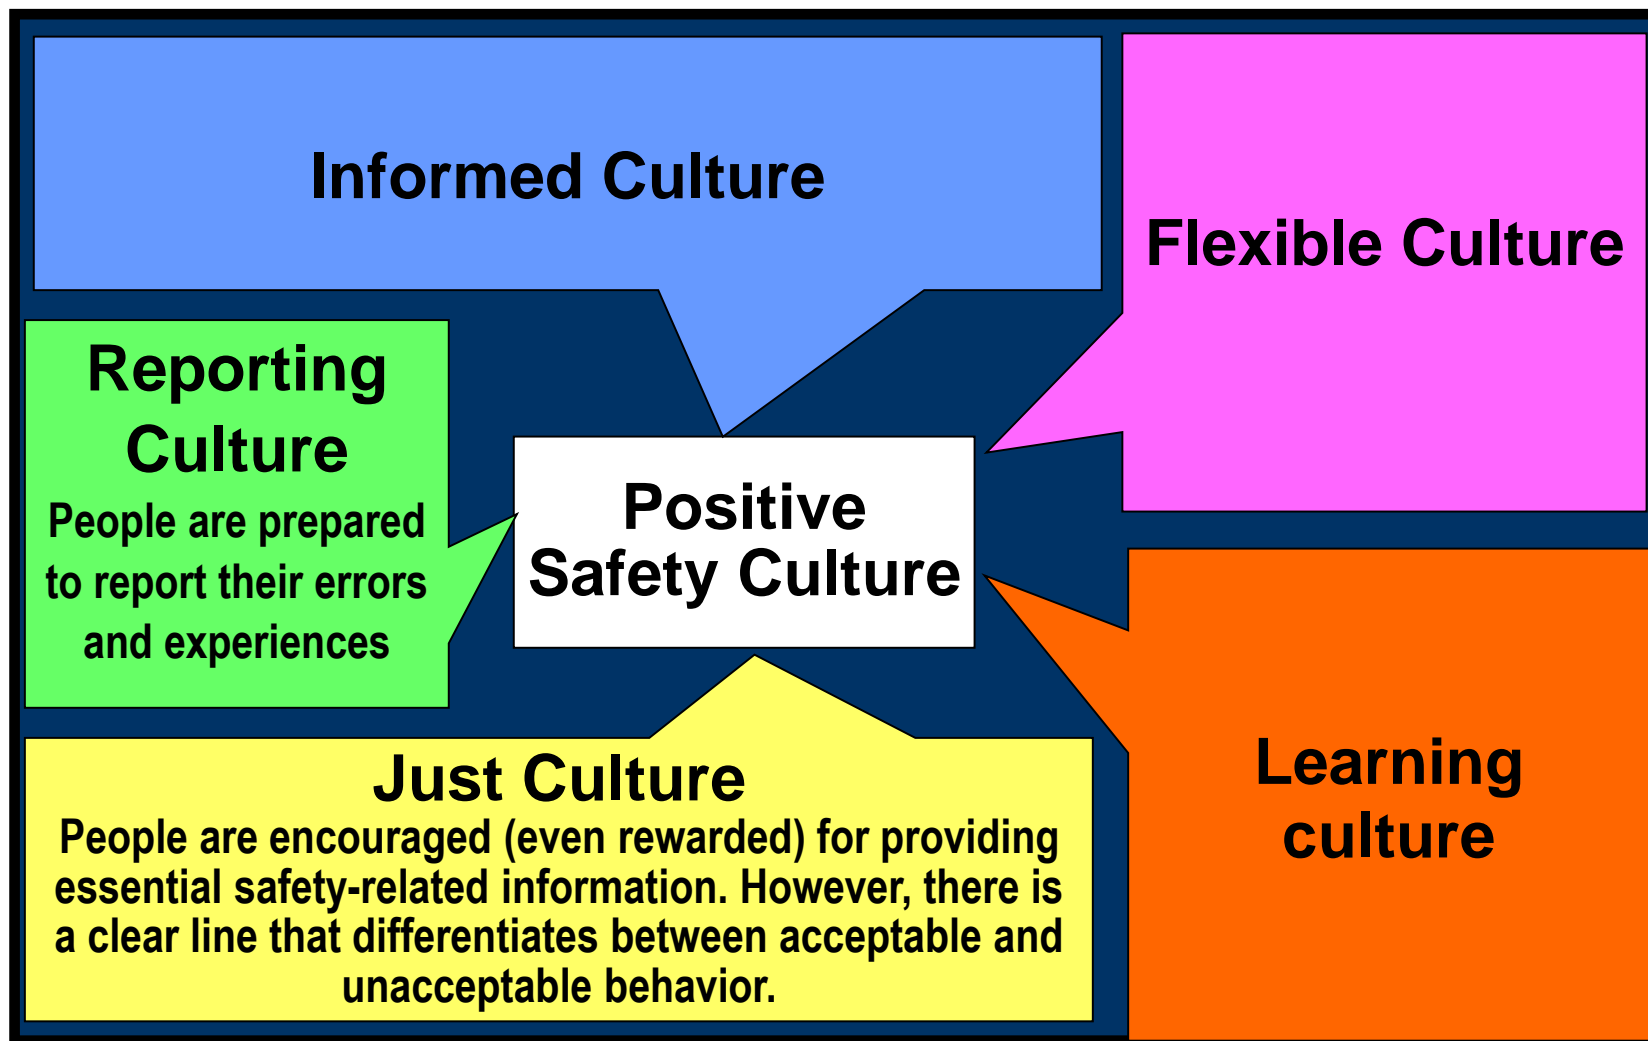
Informed Culture

Flexible Culture

Reporting Culture

People are prepared to report their errors and experiences

Positive Safety Culture

Just Culture

People are encouraged (even rewarded) for providing essential safety-related information. However, there is a clear line that differentiates between acceptable and unacceptable behavior.

Learning culture